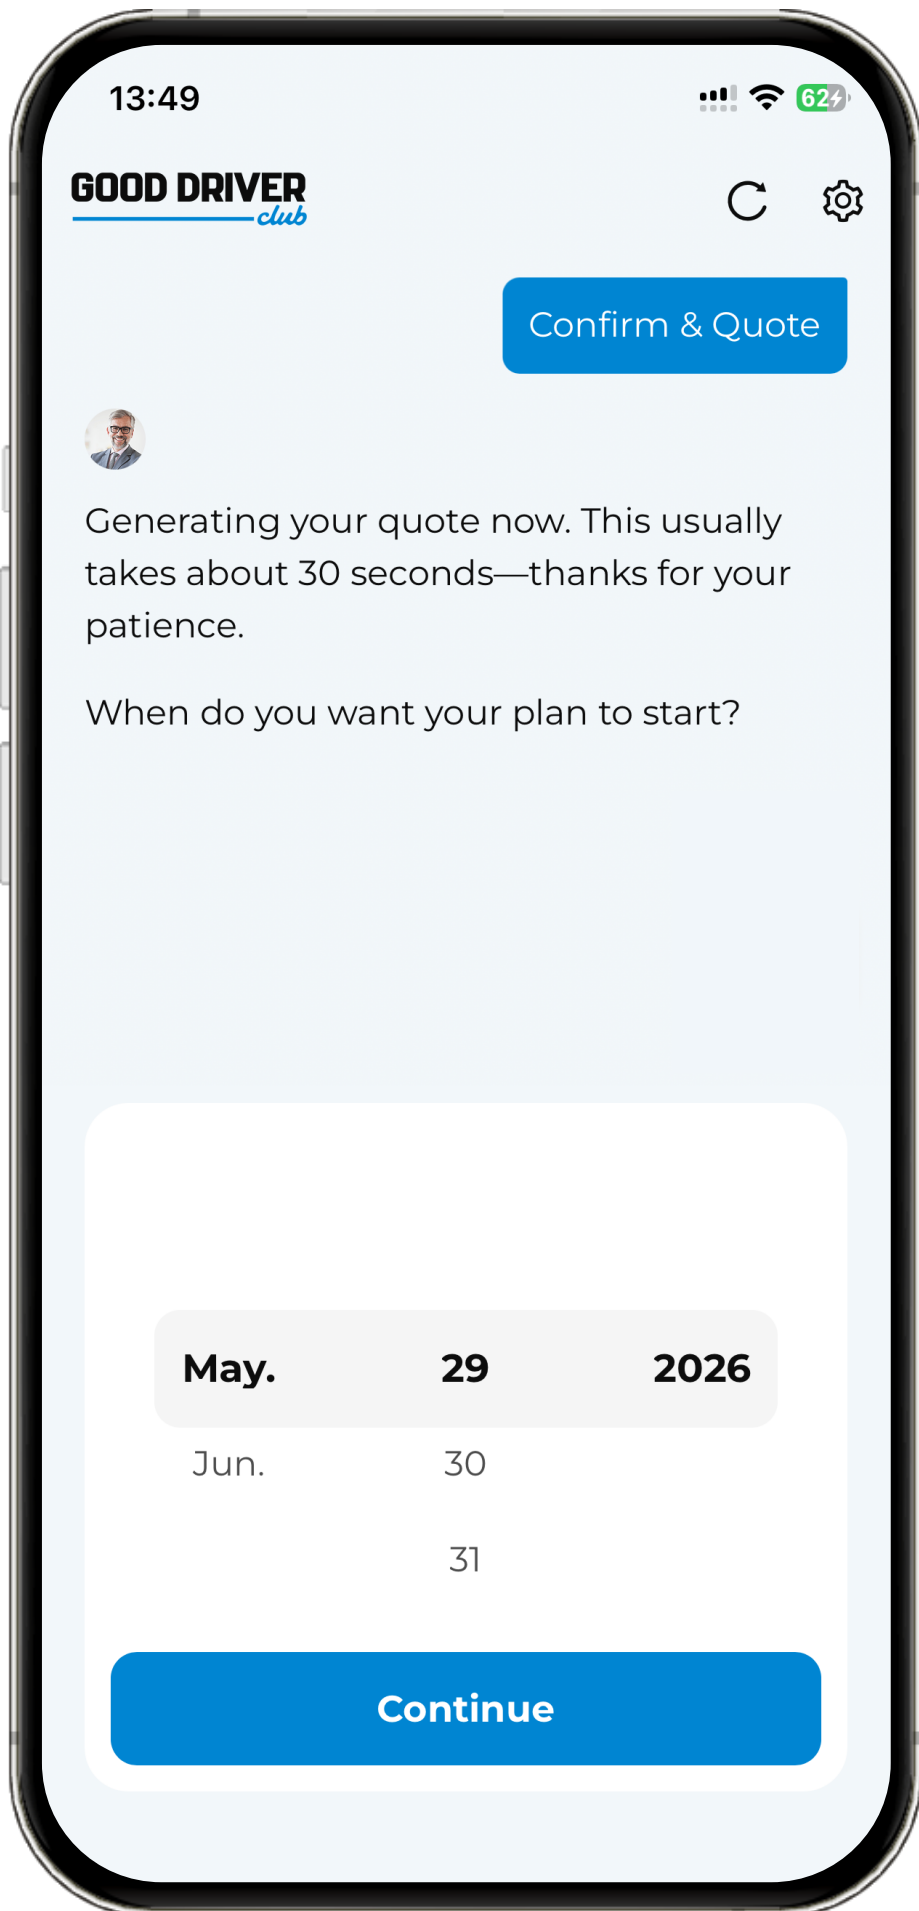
13:49

62

GOOD DRIVER club

Confirm & Quote

Generating your quote now. This usually takes about 30 seconds—thanks for your patience.

When do you want your plan to start?

May. 29 2026
Jun. 30
31

Continue